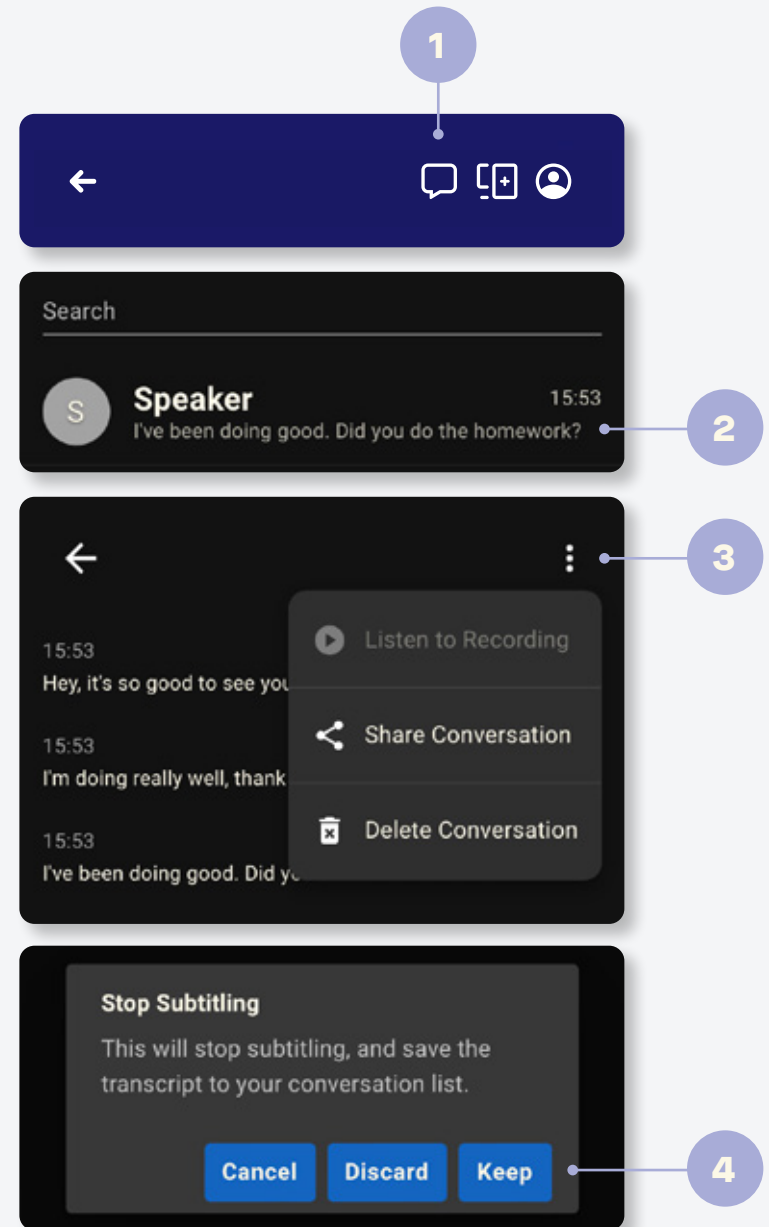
1

Search

S

Speaker

15:53

I've been doing good. Did you do the homework?

2

3

15:53

Hey, it's so good to see you

15:53

I'm doing really well, thank

15:53

I've been doing good. Did yo

Listen to Recording

Share Conversation

Delete Conversation

Stop Subtitling

This will stop subtitling, and save the transcript to your conversation list.

Cancel

Discard

Keep

4